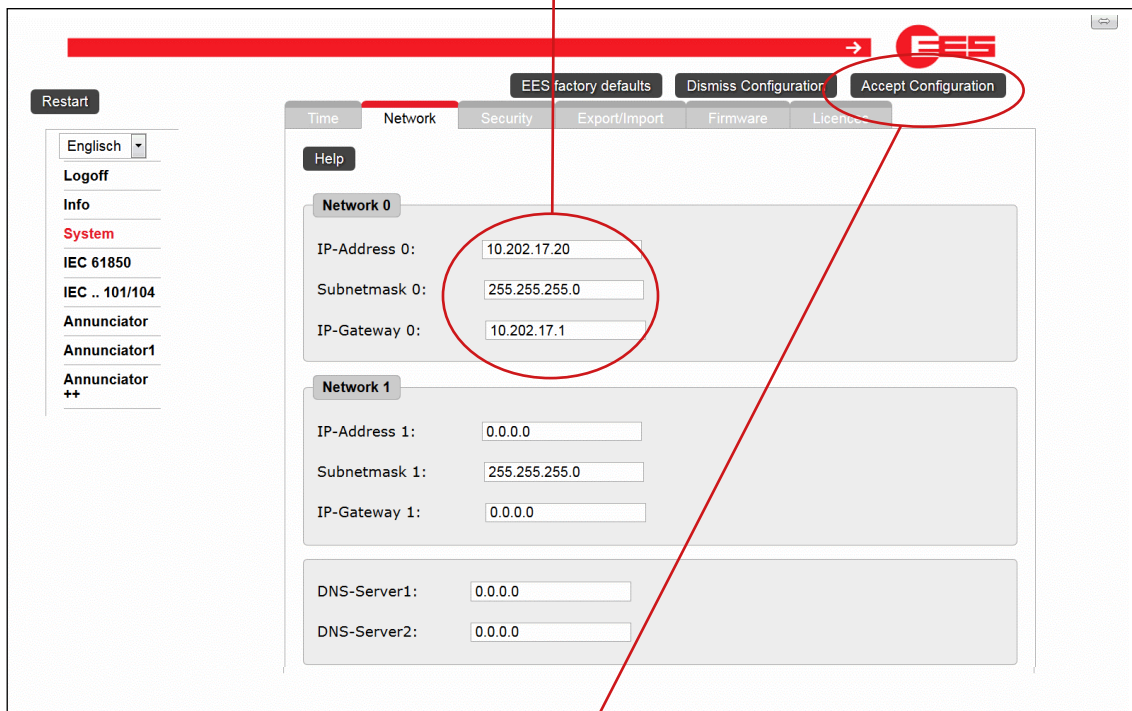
EES

Restart

EES factory defaults
Dismiss Configuration
Accept Configuration

Englisch
Logoff
Info
System
IEC 61850
IEC .. 101/104
Annunciator
Annunciator1
Annunciator ++

Time
Network
Security
Export/Import
Firmware
Licence

Help

Network 0

IP-Address 0: 10.202.17.20

Subnetmask 0: 255.255.255.0

IP-Gateway 0: 10.202.17.1

Network 1

IP-Address 1: 0.0.0.0

Subnetmask 1: 255.255.255.0

IP-Gateway 1: 0.0.0.0

DNS-Server1: 0.0.0.0

DNS-Server2: 0.0.0.0